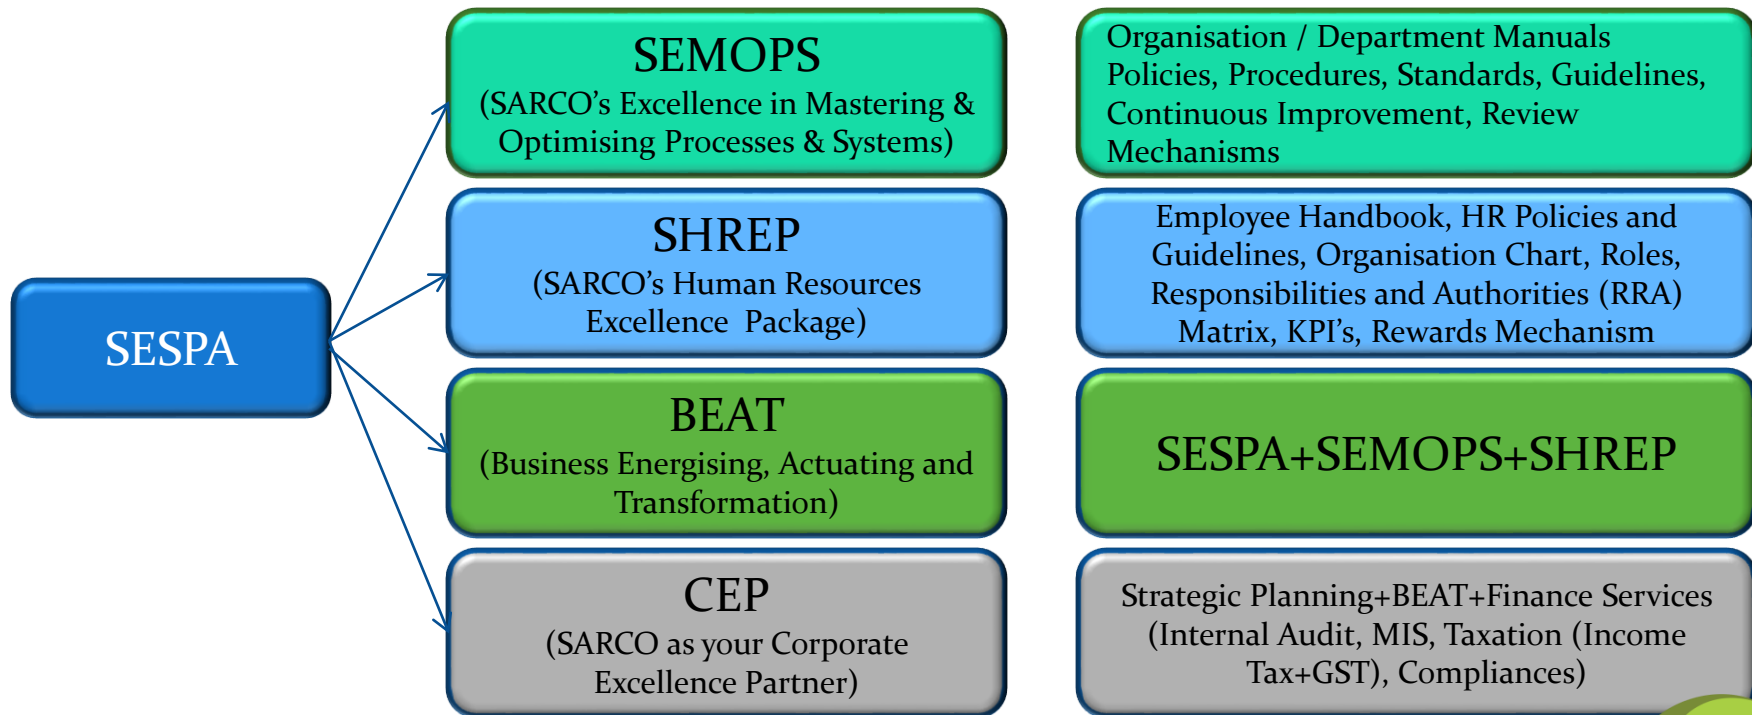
SESPA

SEMOPS
(SARCO's Excellence in Mastering & Optimising Processes & Systems)

Organisation / Department Manuals Policies, Procedures, Standards, Guidelines, Continuous Improvement, Review Mechanisms

SHREP
(SARCO's Human Resources Excellence Package)

Employee Handbook, HR Policies and Guidelines, Organisation Chart, Roles, Responsibilities and Authorities (RRA) Matrix, KPI's, Rewards Mechanism

BEAT
(Business Energising, Actuating and Transformation)

SESPA+SEMOPS+SHREP

CEP
(SARCO as your Corporate Excellence Partner)

Strategic Planning+BEAT+Finance Services (Internal Audit, MIS, Taxation (Income Tax+GST), Compliances)